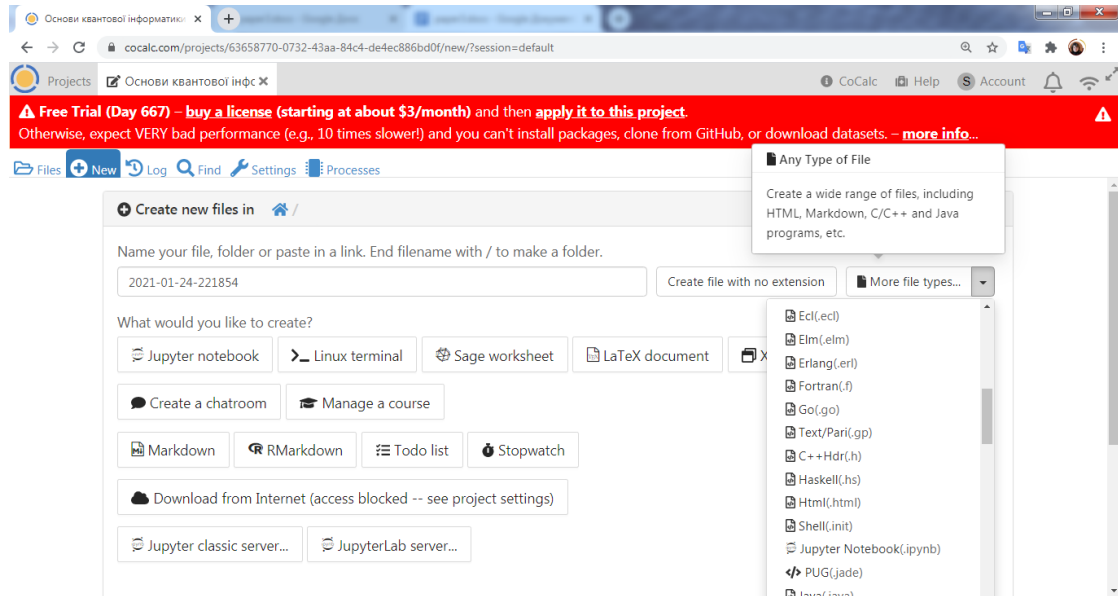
Основи квантової інформатики ×
cocalc.com/projects/63658770-0732-43aa-84c4-de4ec886bd0f/new/?session=default

Projects
Основи квантової інфо ×
CoCalc
Help
Account

Free Trial (Day 667) – buy a license (starting at about $3/month) and then apply it to this project.
Otherwise, expect VERY bad performance (e.g., 10 times slower!) and you can't install packages, clone from GitHub, or download datasets. – more info...

Files New Log Find Settings Processes

Any Type of File

Create a wide range of files, including HTML, Markdown, C/C++ and Java programs, etc.

Create new files in /

Name your file, folder or paste in a link. End filename with / to make a folder.

2021-01-24-221854

Create file with no extension
More file types...

What would you like to create?

Jupyter notebook
Linux terminal
Sage worksheet
LaTeX document
X

Create a chatroom
Manage a course

Markdown
RMarkdown
Todo list
Stopwatch

Download from Internet (access blocked -- see project settings)

Jupyter classic server...
JupyterLab server...

Ecl(.ecl)
Elm(.elm)
Erlang(.erl)
Fortran(.f)
Go(.go)
Text/Pari(.gp)
C++Hdr(.h)
Haskell(.hs)
Html(.html)
Shell(.init)
Jupyter Notebook(.ipynb)
PUG(.jade)
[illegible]